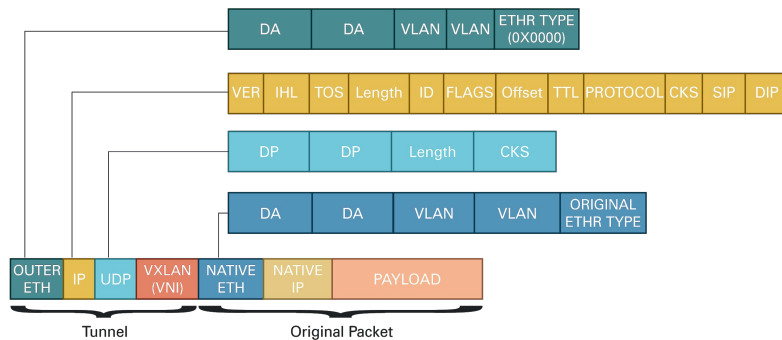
DA DA VLAN VLAN ETHR TYPE (0X0000)

VER IHL TOS Length ID FLAGS Offset TTL PROTOCOL CKS SIP DIP

DP DP Length CKS

DA DA VLAN VLAN ORIGINAL ETHR TYPE

OUTER ETH IP UDP VXLAN (VNI) NATIVE ETH NATIVE IP PAYLOAD

Tunnel

Original Packet